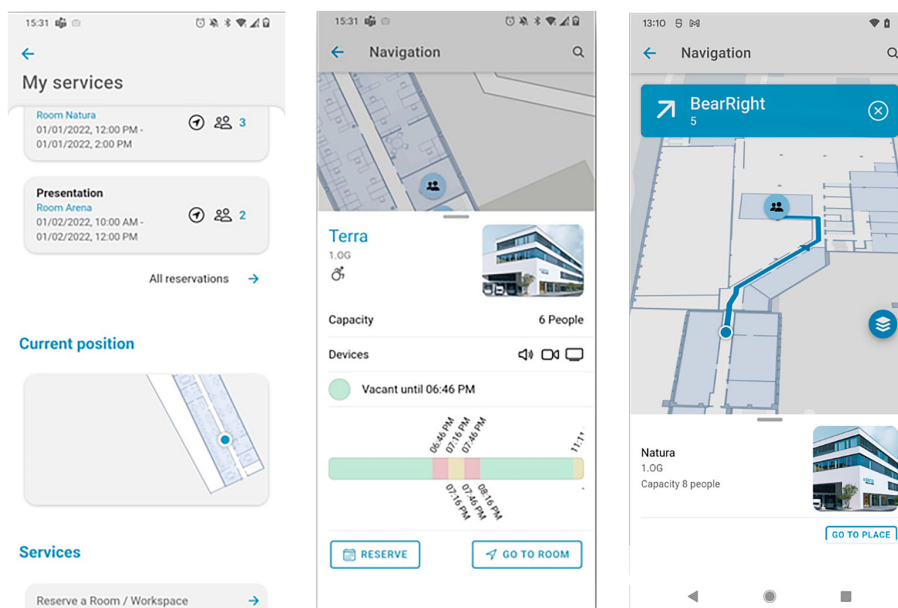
15:31

My services

Room Natura
01/01/2022, 12:00 PM - 01/01/2022, 2:00 PM
3

Presentation
Room Arena
01/02/2022, 10:00 AM - 01/02/2022, 12:00 PM
2

All reservations

Current position

Services

Reserve a Room / Workspace

15:31

Navigation

Terra
1.OG

Capacity
6 People

Devices

Vacant until 06:46 PM

06:46 PM
07:16 PM
07:46 PM
11:1
07:16 PM
07:46 PM
08:16 PM

RESERVE
GO TO ROOM

13:10

Navigation

BearRight
5

Natura
1.OG
Capacity 8 people

GO TO PLACE